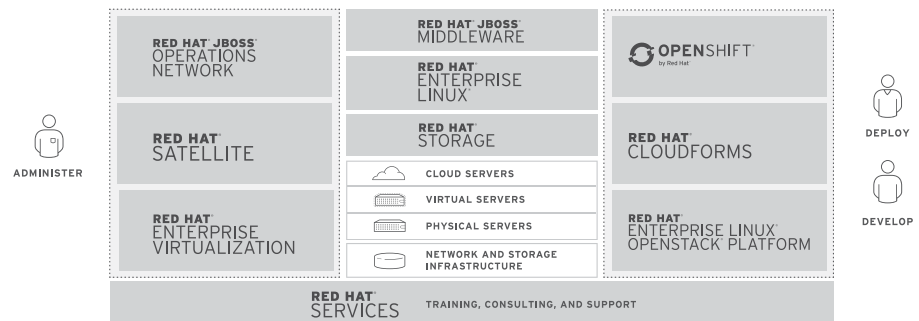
ADMINISTER

RED HAT® JBOSS® OPERATIONS NETWORK

RED HAT® SATELLITE

RED HAT® ENTERPRISE VIRTUALIZATION

RED HAT® JBOSS® MIDDLEWARE

RED HAT® ENTERPRISE LINUX®

RED HAT® STORAGE

CLOUD SERVERS

VIRTUAL SERVERS

PHYSICAL SERVERS

NETWORK AND STORAGE INFRASTRUCTURE

OPENSHIFT™ by Red Hat®

RED HAT® CLOUDFORMS

RED HAT® ENTERPRISE LINUX® OPENSTACK® PLATFORM

DEPLOY

DEVELOP

RED HAT® SERVICES TRAINING, CONSULTING, AND SUPPORT